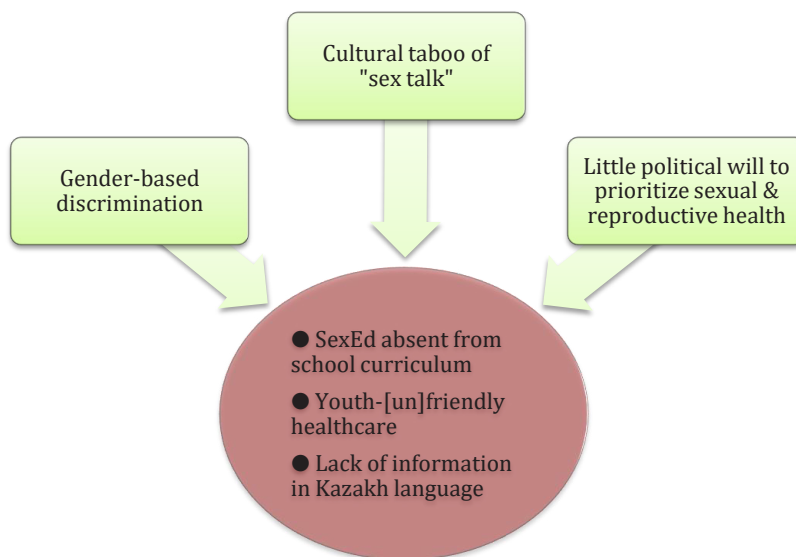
Cultural taboo of "sex talk"

Gender-based discrimination

Little political will to prioritize sexual & reproductive health

● SexEd absent from school curriculum

● Youth-[un]friendly healthcare

● Lack of information in Kazakh language